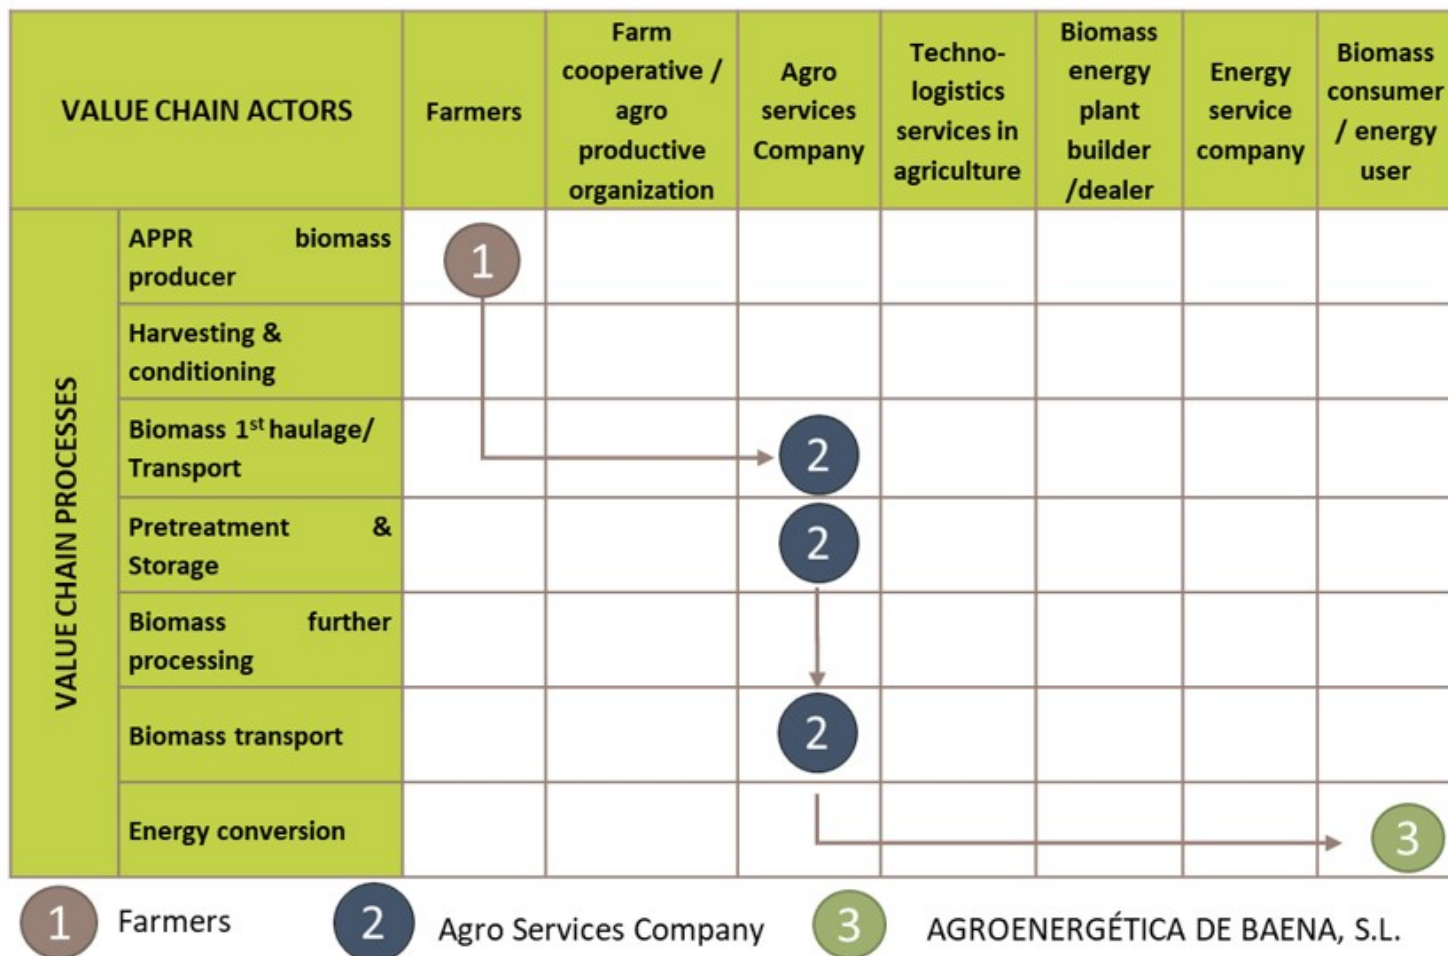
| VALUE CHAIN ACTORS | | Farmers | Farm cooperative / agro productive organization | Agro services Company | Techno-logistics services in agriculture | Biomass energy plant builder /dealer | Energy service company | Biomass consumer / energy user |
|---|---|---|---|---|---|---|---|---|
| VALUE CHAIN PROCESSES | APPR biomass producer | 1 | | | | | | |
| | Harvesting & conditioning | | | | | | | |
| | Biomass 1$^{st}$ haulage/ Transport | | | 2 | | | | |
| | Pretreatment & Storage | | | 2 | | | | |
| | Biomass further processing | | | | | | | |
| | Biomass transport | | | 2 | | | | |
| | Energy conversion | | | | | | | 3 |

1 Farmers 2 Agro Services Company 3 AGROENERGÉTICA DE BAENA, S.L.